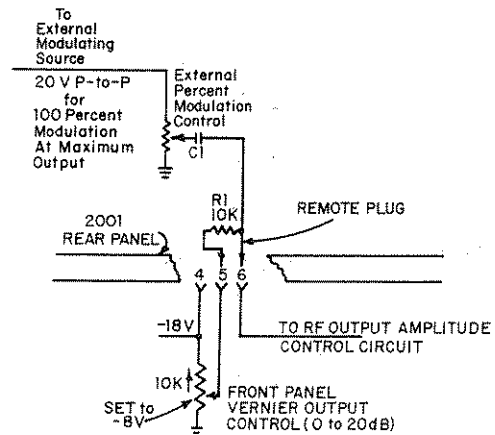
To External Modulating Source

20 V P-to-P for 100 Percent Modulation At Maximum Output

External Percent Modulation Control

C1

R1
10K

REMOTE PLUG

2001
REAR PANEL

4
5
6

-18V

TO RF OUTPUT AMPLITUDE CONTROL CIRCUIT

10K

SET to -8V

FRONT PANEL VERNIER OUTPUT CONTROL (0 to 20dB)